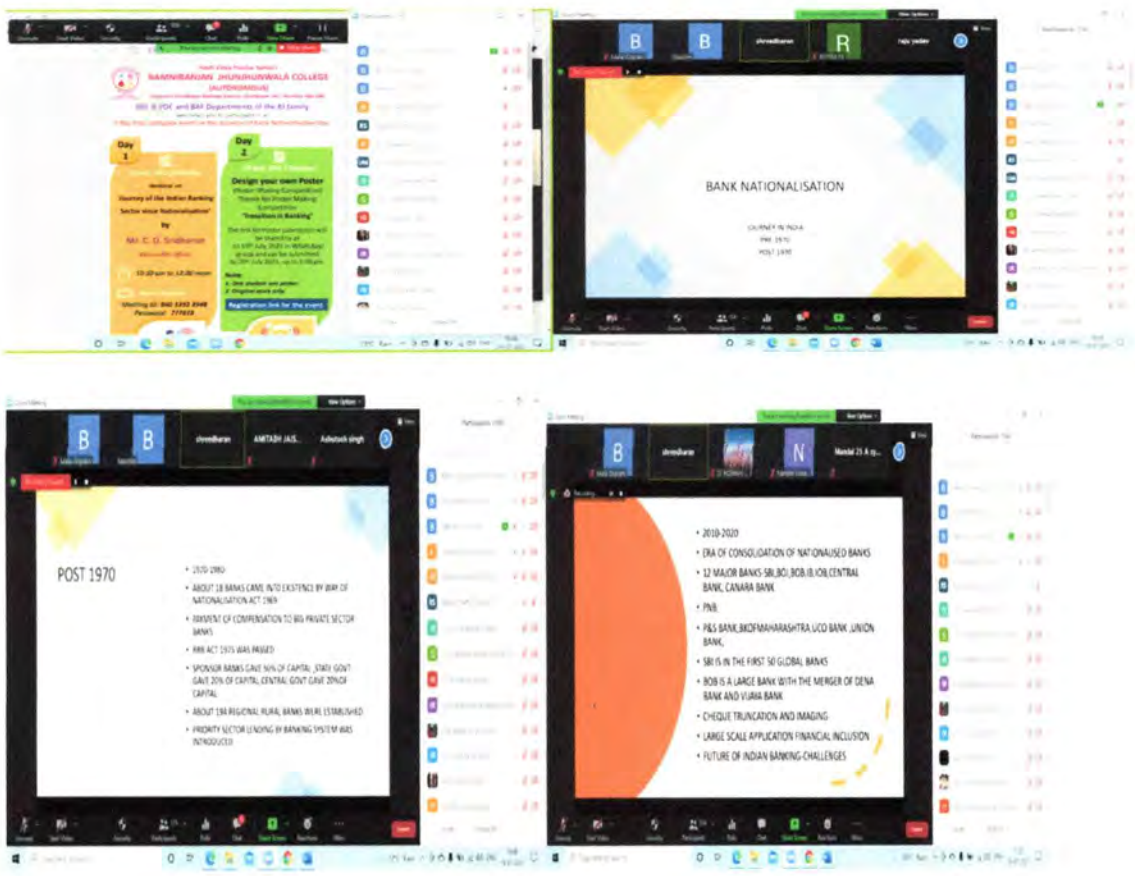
RAMNIRANJAN JHUNJHUNWALA COLLEGE (AUTONOMOUS)

BBI & PDC and BAF Departments of the RJ family

Day 1

Webinar on "Journey of the Indian Banking Sector since Nationalisation"

by

Mr. C. G. Sridharan

10:30 am to 12:00 noon

Meeting ID: 940 3393 8948
Password: 777659

Day 2

Design your own Poster
(Poster Making Competition)
Theme for Poster Making Competition "Transition in Banking"

Note:
1. One student one poster
2. Original work only

Registration link for the event

B B shreedharan R Rajiv yadav

BANK NATIONALISATION

JOURNEY IN INDIA
PRE 1970
POST 1970

B B shreedharan AMITABH JAIS... Ashutosh singh

POST 1970

• 1970-1980
• ABOUT 18 BANKS CAME INTO EXISTENCE BY WAY OF NATIONALISATION ACT 1969
• PAYMENT OF COMPENSATION TO BIG PRIVATE SECTOR BANKS
• RRB ACT 1976 WAS PASSED
• SPONSOR BANKS GAVE 50% OF CAPITAL ,STATE GOVT GAVE 20% OF CAPITAL,CENTRAL GOVT GAVE 20%OF CAPITAL
• ABOUT 196 REGIONAL RURAL BANKS WERE ESTABLISHED
• PRIORITY SECTOR LENDING IN BANKING SYSTEM WAS INTRODUCED

B shreedharan N

• 2010-2020
• ERA OF CONSOLIDATION OF NATIONALISED BANKS
• 12 MAJOR BANKS SBI,BOI,BOB,IB,IOB,CENTRAL BANK, CANARA BANK
• PNB
• P&S BANK,BKOFMAHARASHTRA,UCO BANK ,UNION BANK,
• SBI IS IN THE FIRST 50 GLOBAL BANKS
• BOB IS A LARGE BANK WITH THE MERGER OF DENA BANK AND VIJAYA BANK
• CHEQUE TRUNCATION AND IMAGING
• LARGE SCALE APPLICATION FINANCIAL INCLUSION
• FUTURE OF INDIAN BANKING-CHALLENGES